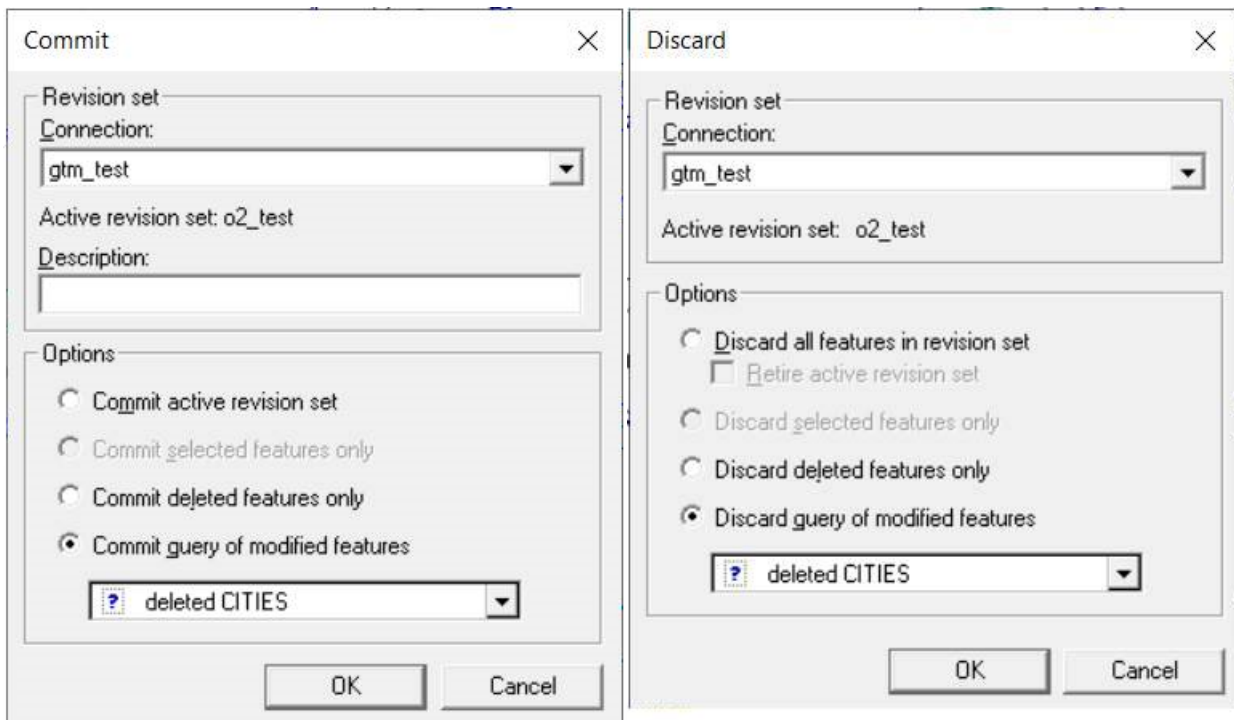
Commit

Revision set
Connection:
gtm_test
Active revision set: o2_test
Description:

Options
Commit active revision set
Commit selected features only
Commit deleted features only
Commit query of modified features
? deleted CITIES

OK
Cancel

Discard

Revision set
Connection:
gtm_test
Active revision set: o2_test

Options
Discard all features in revision set
Retire active revision set
Discard selected features only
Discard deleted features only
Discard query of modified features
? deleted CITIES

OK
Cancel